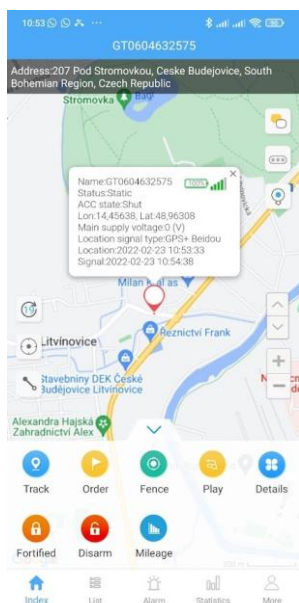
10:53

GT0604632575

Address:207 Pod Stromovkou, Ceske Budejovice, South Bohemian Region, Czech Republic

Stromovka

Name:GT0604632575
Status:Static
ACC state:Shut
Lon:14,45638, Lat:48,96308
Main supply voltage:0 (V)
Location signal type:GPS+ Beidou
Location:2022-02-23 10:53:33
Signal:2022-02-23 10:54:38

Milan K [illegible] as

Litvínovice

Řeznictví Frank

Stavebniny DEK České Budějovice Litvínovice

Alexandra Hajská Zahradnictví Alex

Track
Order
Fence
Play
Details
Fortified
Disarm
Mileage

Index
List
Alarm
Statistics
More